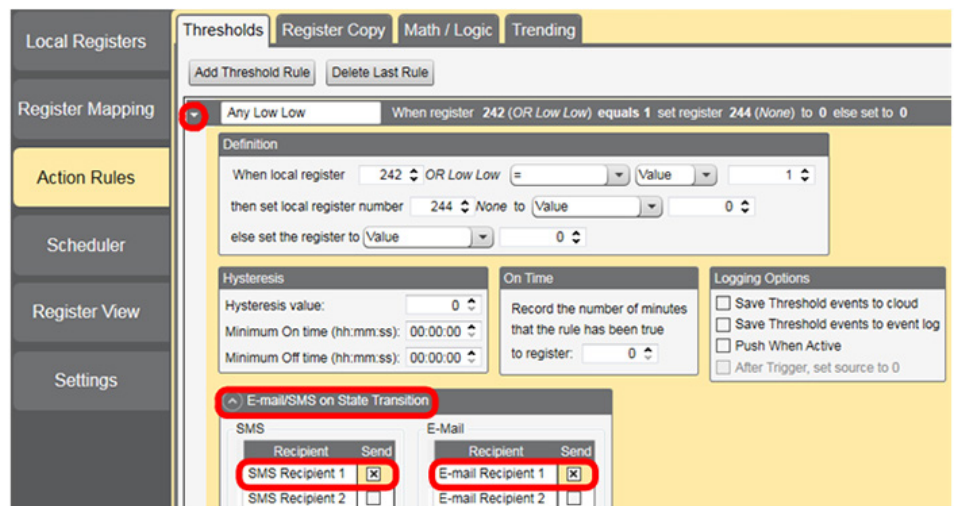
Local Registers

Register Mapping

Action Rules

Scheduler

Register View

Settings

Thresholds | Register Copy | Math / Logic | Trending

Add Threshold Rule | Delete Last Rule

Any Low Low | When register 242 (OR Low Low) equals 1 set register 244 (None) to 0 else set to 0

Definition

When local register 242 OR Low Low = Value 1

then set local register number 244 None to Value 0

else set the register to Value 0

Hysteresis

Hysteresis value: 0

Minimum On time (hh:mm:ss): 00:00:00

Minimum Off time (hh:mm:ss): 00:00:00

On Time

Record the number of minutes that the rule has been true to register: 0

Logging Options

Save Threshold events to cloud

Save Threshold events to event log

Push When Active

After Trigger, set source to 0

E-mail/SMS on State Transition

SMS

| Recipient | Send |
|---|---|
| SMS Recipient 1 | ☒ |
| SMS Recipient 2 | ☐ |

E-Mail

| Recipient | Send |
|---|---|
| E-mail Recipient 1 | ☒ |
| E-mail Recipient 2 | ☐ |